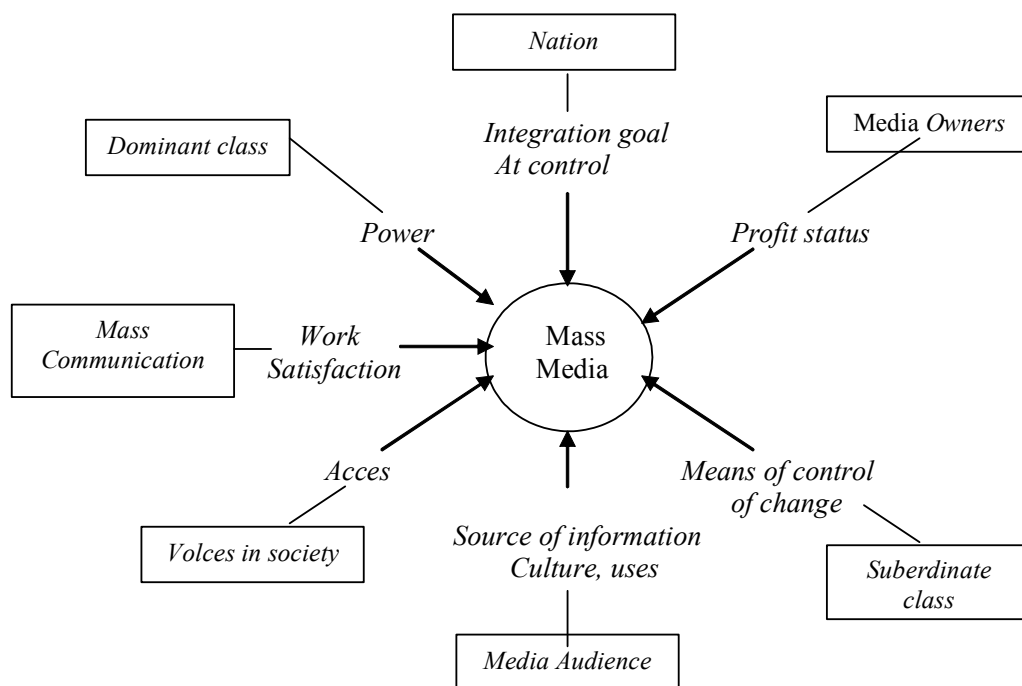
Nation

Integration goal
At control

Dominant class

Media Owners

Power

Profit status

Mass Communication

Work Satisfaction

Mass Media

Acces

Means of control of change

Volces in society

Source of information Culture, uses

Suberdinate class

Media Audience